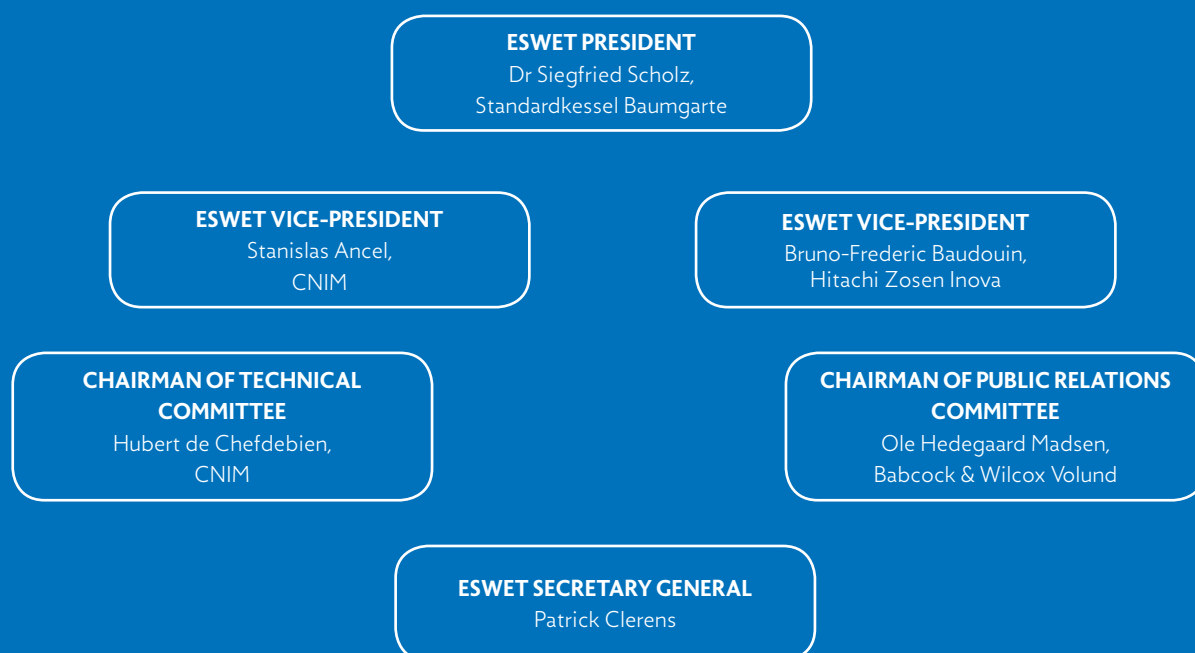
ESWET PRESIDENT
Dr Siegfried Scholz,
Standardkessel Baumgarte

ESWET VICE-PRESIDENT
Stanislas Ancel,
CNIM

ESWET VICE-PRESIDENT
Bruno-Frederic Baudouin,
Hitachi Zosen Inova

CHAIRMAN OF TECHNICAL COMMITTEE
Hubert de Chefdebien,
CNIM

CHAIRMAN OF PUBLIC RELATIONS COMMITTEE
Ole Hedegaard Madsen,
Babcock & Wilcox Volund

ESWET SECRETARY GENERAL
Patrick Clerens